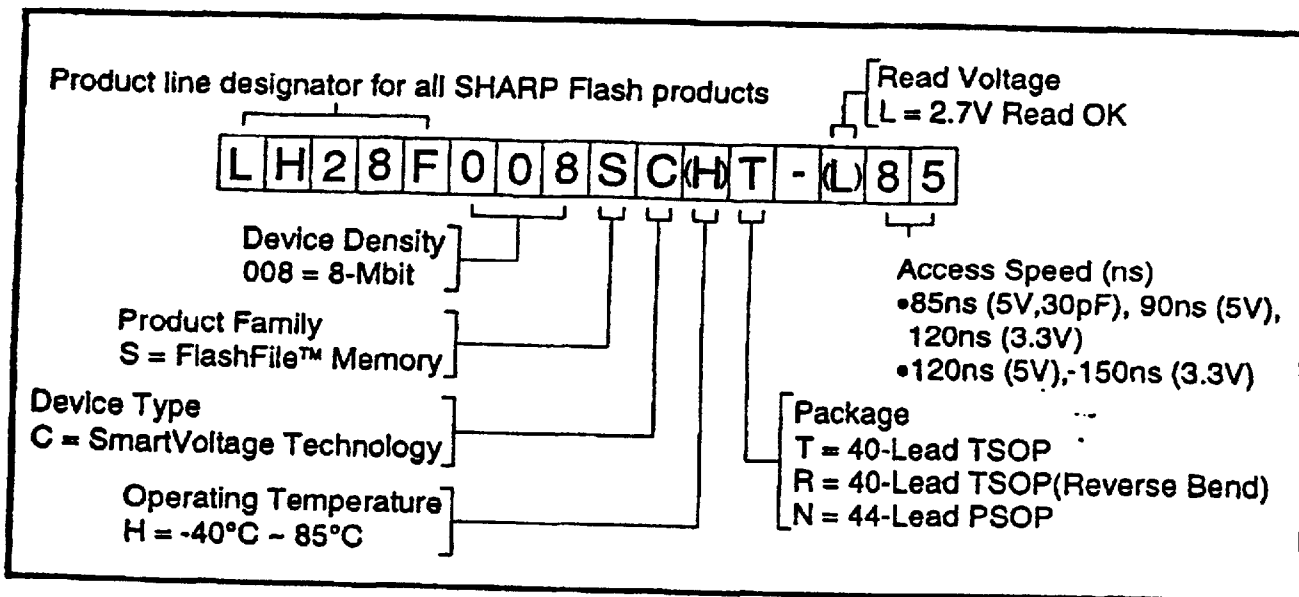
Product line designator for all SHARP Flash products

Read Voltage
L = 2.7V Read OK

| L | H | 2 | 8 | F | 0 | 0 | 8 | S | C | (H) | T | - | (L) | 8 | 5 |
|---|---|---|---|---|---|---|---|---|---|---|---|---|---|---|---|

Device Density
008 = 8-Mbit

Product Family
S = FlashFile™ Memory

Device Type
C = SmartVoltage Technology

Operating Temperature
H = -40°C ~ 85°C

Access Speed (ns)
•85ns (5V,30pF), 90ns (5V), 120ns (3.3V)
•120ns (5V),-150ns (3.3V)

Package
T = 40-Lead TSOP
R = 40-Lead TSOP(Reverse Bend)
N = 44-Lead PSOP